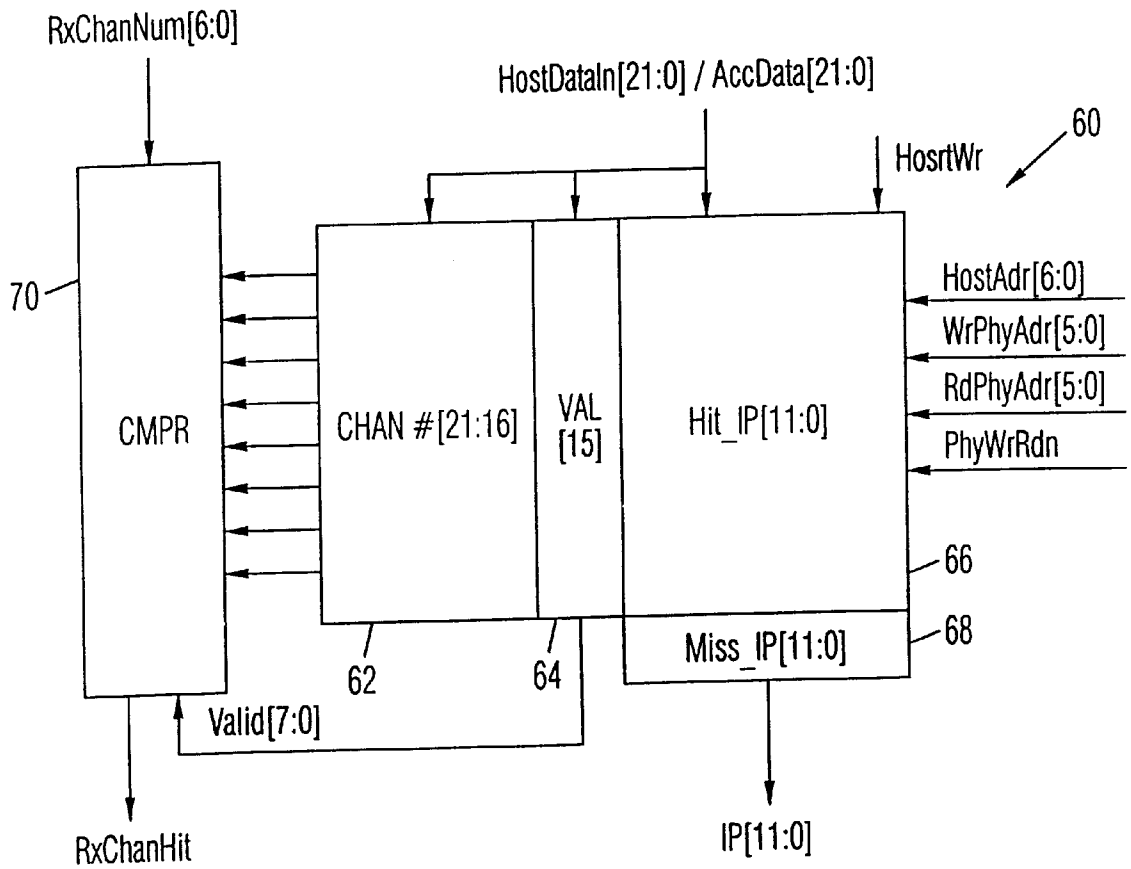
RxChanNum[6:0]

HostDataIn[21:0] / AccData[21:0]

60

HosrtWr

70

CMPR

CHAN #[21:16]

VAL [15]

Hit_IP[11:0]

HostAdr[6:0]

WrPhyAdr[5:0]

RdPhyAdr[5:0]

PhyWrRdn

66

68

Miss_IP[11:0]

62

64

Valid[7:0]

RxChanHit

IP[11:0]